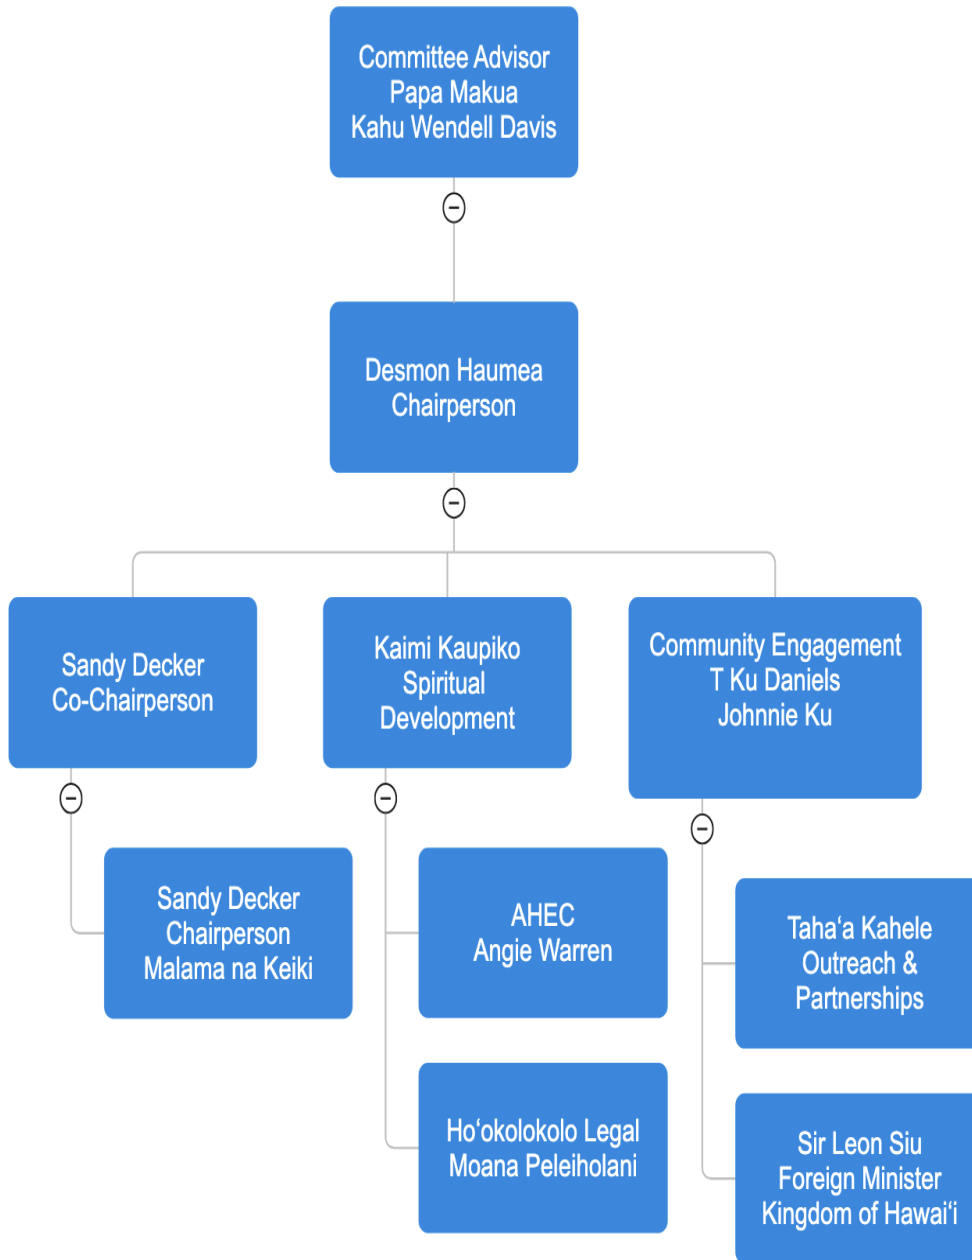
Committee Advisor
Papa Makua
Kahu Wendell Davis

Desmon Haumea
Chairperson

Sandy Decker
Co-Chairperson

Kaimi Kaupiko
Spiritual
Development

Community Engagement
T Ku Daniels
Johnnie Ku

Sandy Decker
Chairperson
Malama na Keiki

AHEC
Angie Warren

Ho'okolokolo Legal
Moana Peleiholani

Taha'a Kahele
Outreach &
Partnerships

Sir Leon Siu
Foreign Minister
Kingdom of Hawai'i